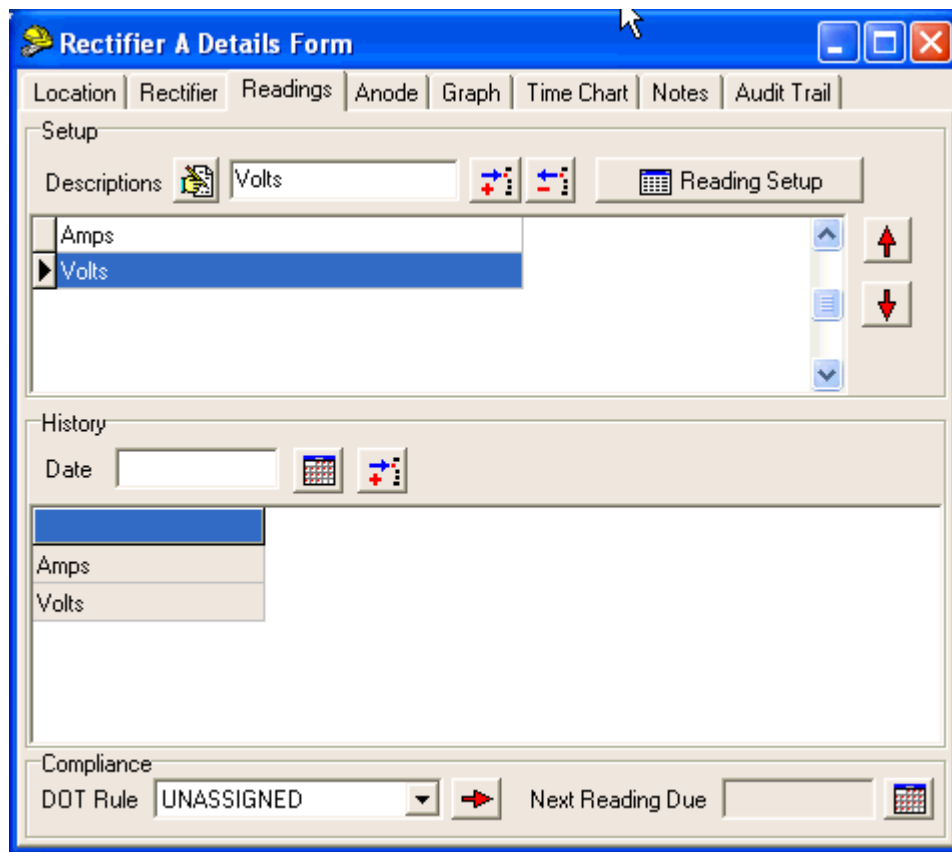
Rectifier A Details Form

Location | Rectifier | Readings | Anode | Graph | Time Chart | Notes | Audit Trail

Setup

Descriptions Volts

Reading Setup

Amps
Volts

History

Date

Amps
Volts

Compliance

DOT Rule UNASSIGNED

Next Reading Due